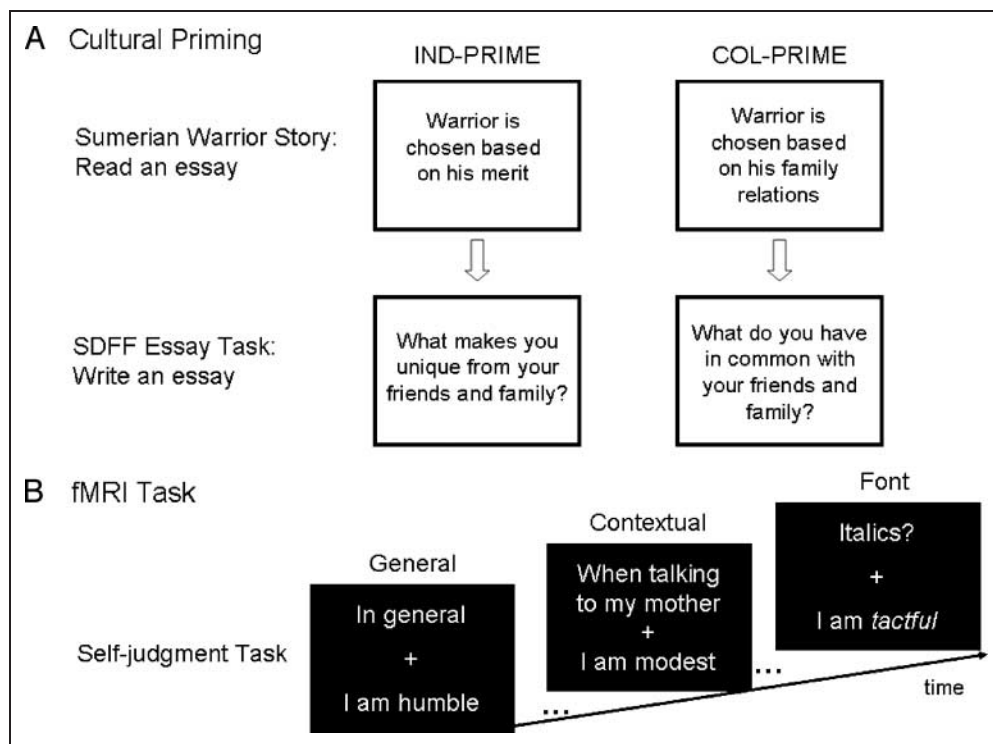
A Cultural Priming

IND-PRIME

COL-PRIME

Sumerian Warrior Story: Read an essay

Warrior is chosen based on his merit

Warrior is chosen based on his family relations

SDFF Essay Task: Write an essay

What makes you unique from your friends and family?

What do you have in common with your friends and family?

B fMRI Task

Font

Contextual

Italics?

+

I am *tactful*

General

When talking to my mother

+

I am modest

In general

+

I am humble

Self-judgment Task

...

...

time